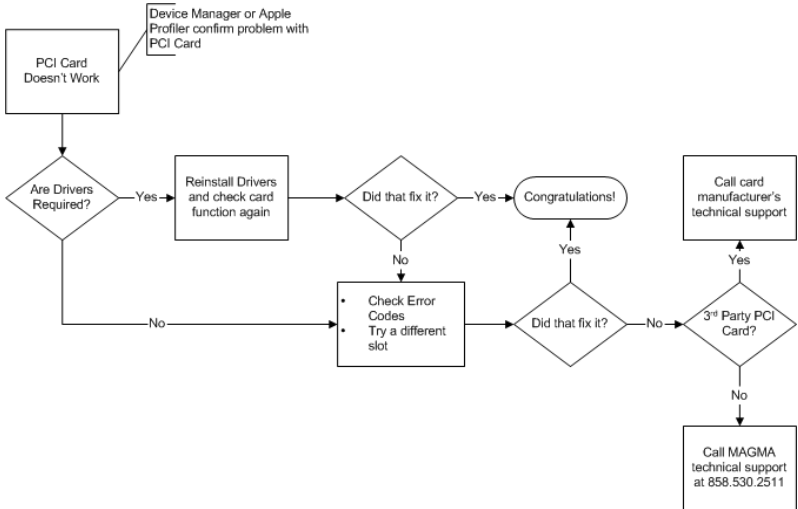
PCI Card Doesn't Work

Device Manager or Apple Profiler confirm problem with PCI Card

Are Drivers Required?

Yes

Reinstall Drivers and check card function again

Did that fix it?

Yes

Congratulations!

No

No

- Check Error Codes
- Try a different slot

Yes

Did that fix it?

No

3$^{rd}$ Party PCI Card?

Yes

Call card manufacturer's technical support

No

Call MAGMA technical support at 858.530.2511